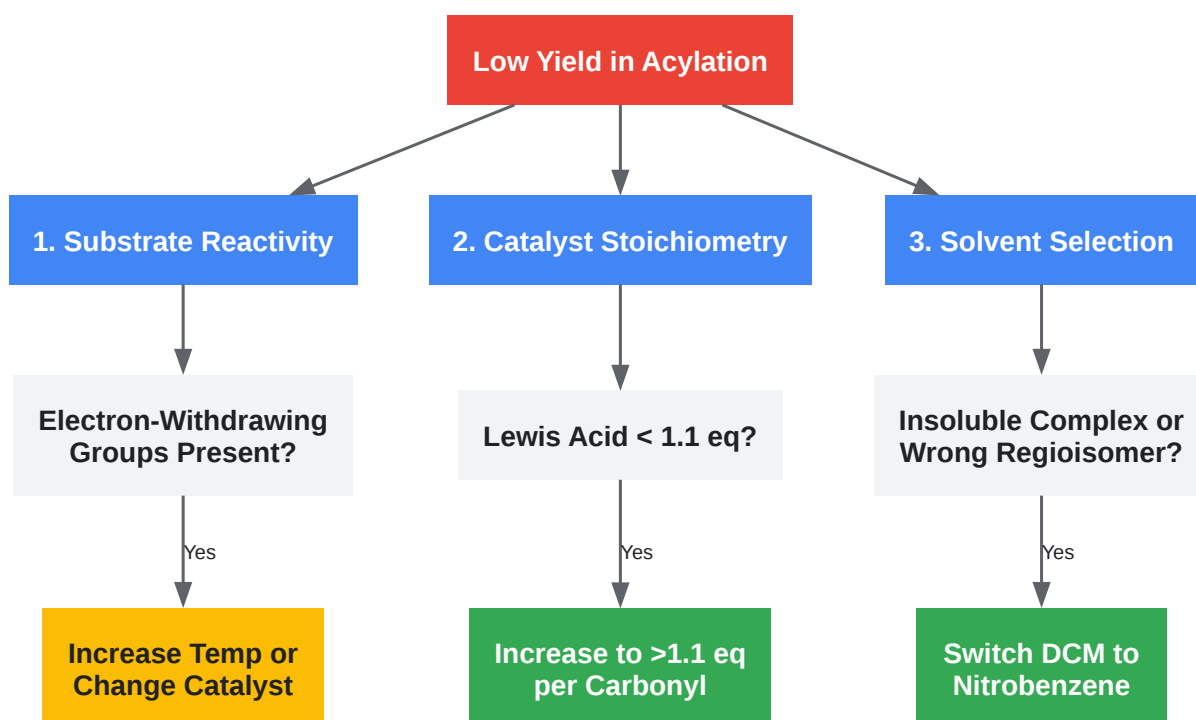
Low Yield in Acylation

1. Substrate Reactivity

Electron-Withdrawing Groups Present?

Yes

Increase Temp or Change Catalyst

2. Catalyst Stoichiometry

Lewis Acid < 1.1 eq?

Yes

Increase to >1.1 eq per Carbonyl

3. Solvent Selection

Insoluble Complex or Wrong Regioisomer?

Yes

Switch DCM to Nitrobenzene